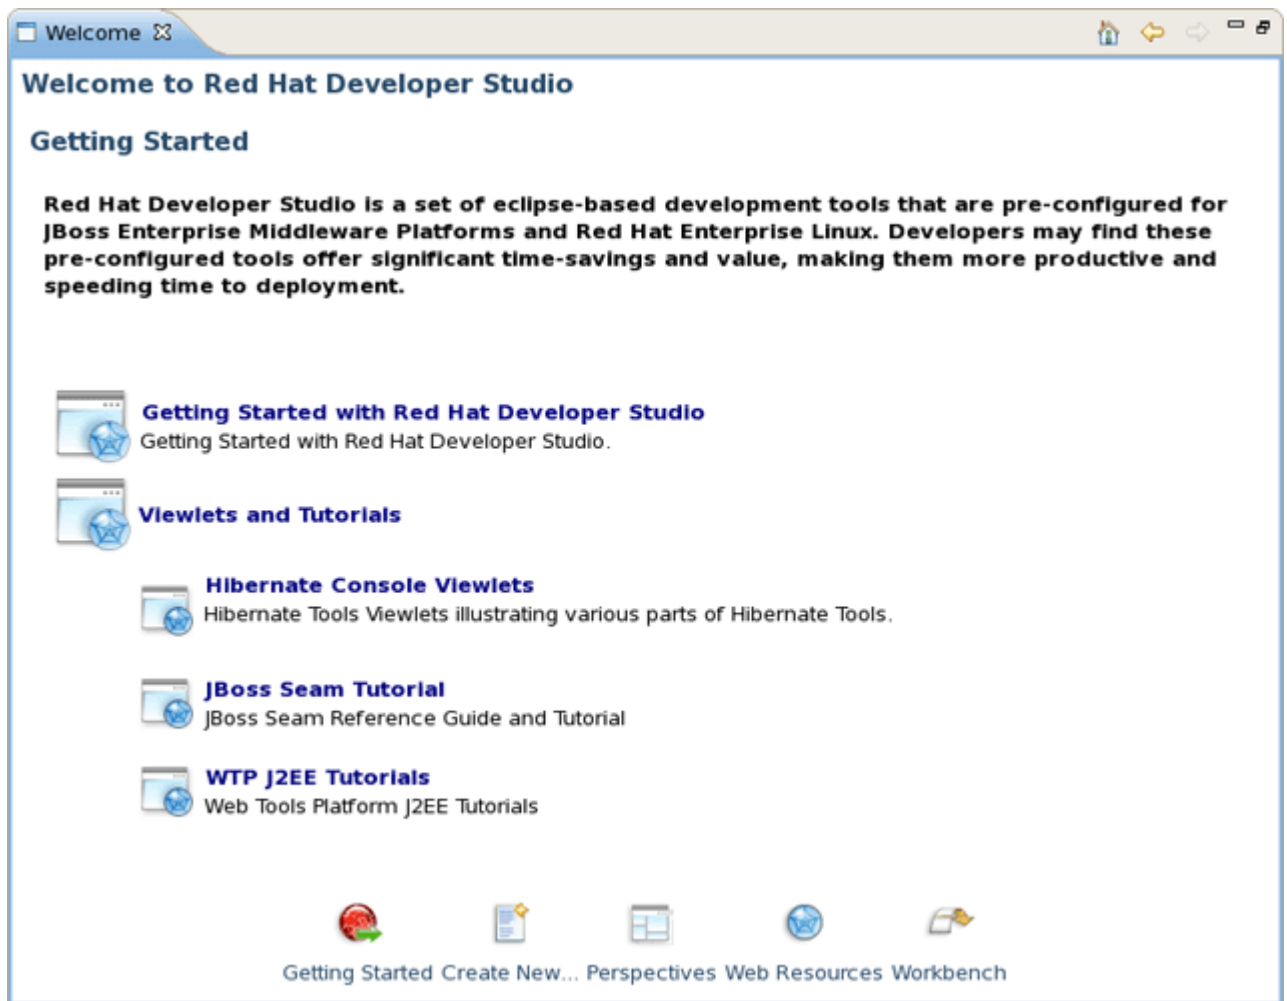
Welcome ☒

Welcome to Red Hat Developer Studio

Getting Started

Red Hat Developer Studio is a set of eclipse-based development tools that are pre-configured for JBoss Enterprise Middleware Platforms and Red Hat Enterprise Linux. Developers may find these pre-configured tools offer significant time-savings and value, making them more productive and speeding time to deployment.

Getting Started with Red Hat Developer Studio
Getting Started with Red Hat Developer Studio.

Viewlets and Tutorials

Hibernate Console Viewlets
Hibernate Tools Viewlets illustrating various parts of Hibernate Tools.

JBoss Seam Tutorial
JBoss Seam Reference Guide and Tutorial

WTP J2EE Tutorials
Web Tools Platform J2EE Tutorials

Getting Started Create New... Perspectives Web Resources Workbench